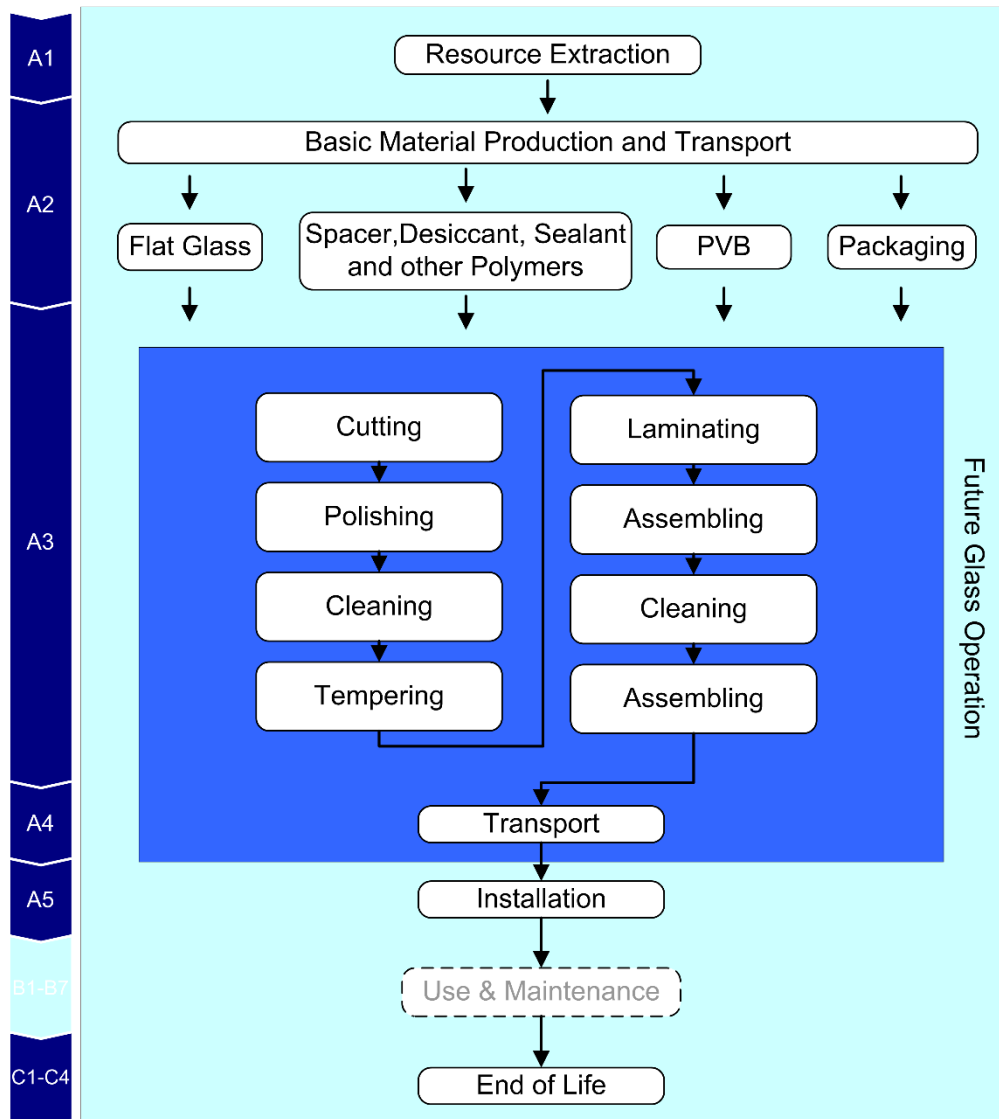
A1

Resource Extraction

Basic Material Production and Transport

A2

Flat Glass

Spacer,Desiccant, Sealant and other Polymers

PVB

Packaging

A3

Cutting

Polishing

Cleaning

Tempering

Laminating

Assembling

Cleaning

Assembling

Future Glass Operation

A4

Transport

A5

Installation

B1-B7

Use & Maintenance

C1-C4

End of Life